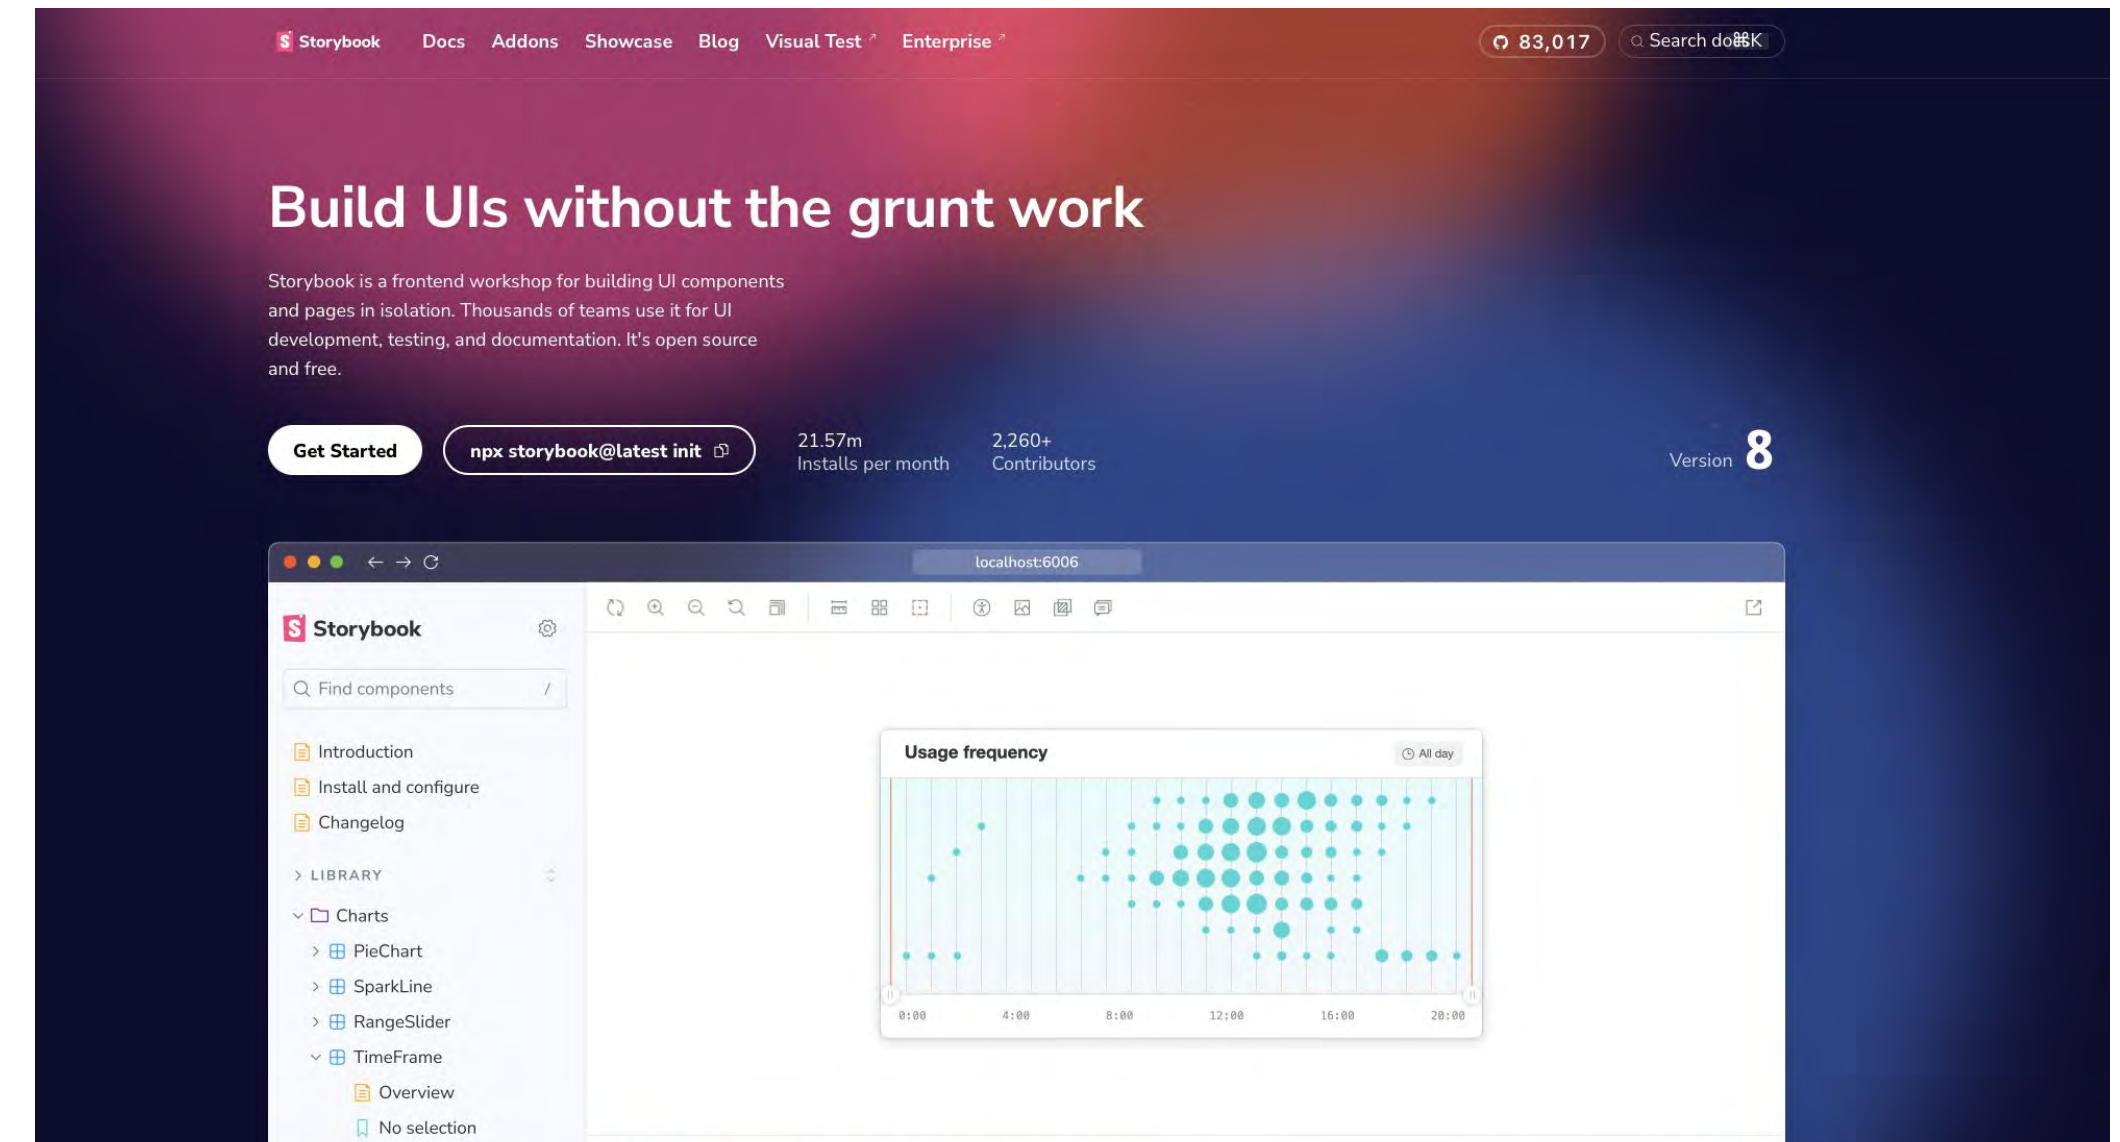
Storybook Docs Addons Showcase Blog Visual Test Enterprise

83,017 Search docs ⌘K

Build UIs without the grunt work

Storybook is a frontend workshop for building UI components and pages in isolation. Thousands of teams use it for UI development, testing, and documentation. It's open source and free.

Get Started npx storybook@latest init

21.57m
Installs per month

2,260+
Contributors

Version 8

localhost:6006

Storybook

Find components /

Introduction
Install and configure
Changelog

LIBRARY
Charts
PieChart
SparkLine
RangeSlider
TimeFrame
Overview
No selection

Usage frequency

All day

0:00 4:00 8:00 12:00 16:00 20:00